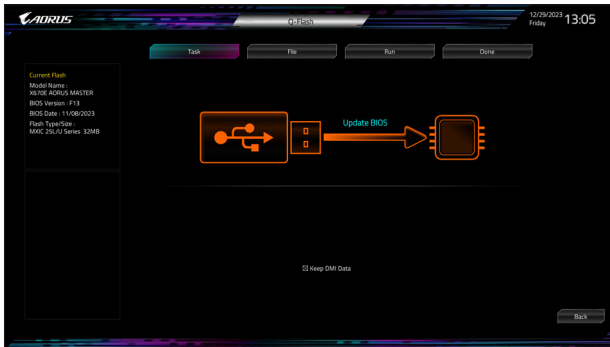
AORUS

Q-Flash

12/29/2023
Friday
13:05

Task
File
Run
Done

Current Flash
Model Name :
X670E AORUS MASTER
BIOS Version : F13
BIOS Date : 11/08/2023
Flash Type/Size :
MXIC 25L/U Series 32MB

Update BIOS

☒ Keep DMI Data

Back